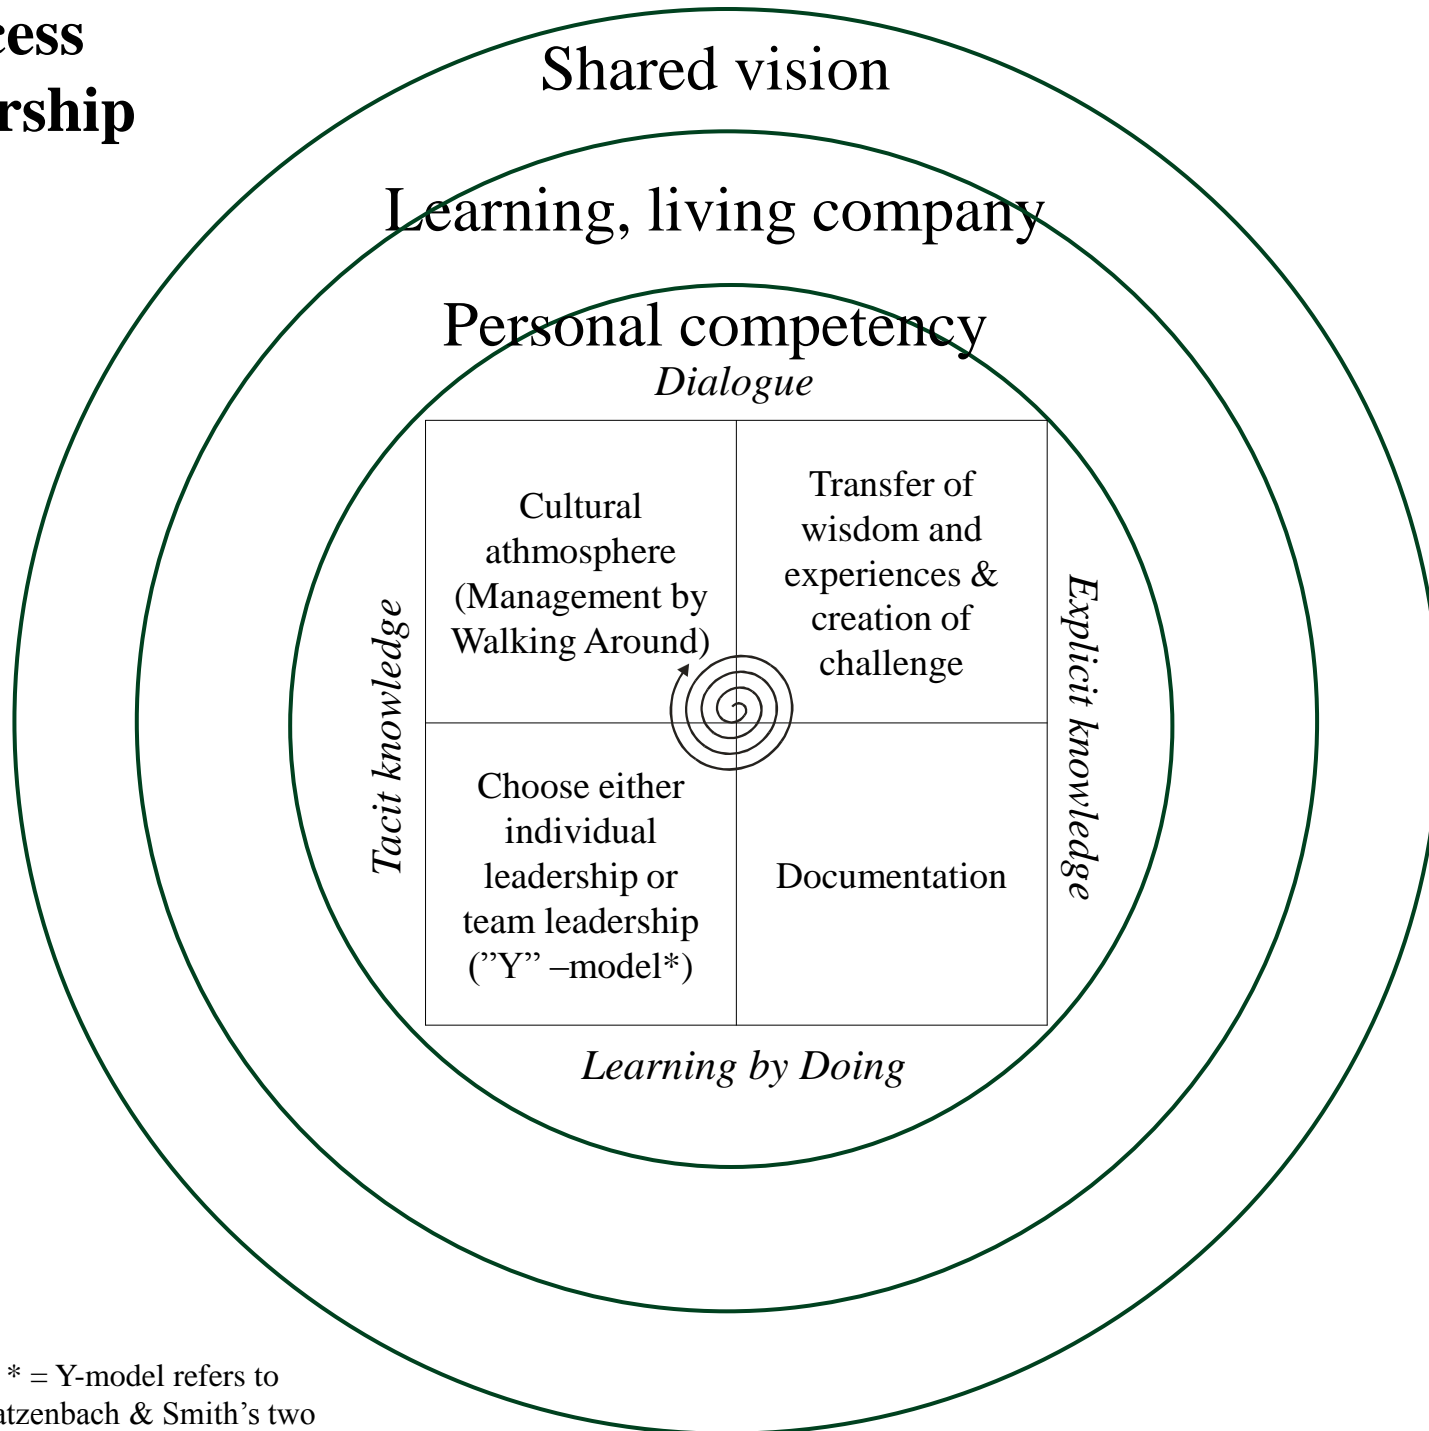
cess
rship

Shared vision

Learning, living company

Personal competency

Dialogue

Tacit knowledge

Explicit knowledge

| Cultural athmosphere (Management by Walking Around) | Transfer of wisdom and experiences & creation of challenge |
|---|---|
| Choose either individual leadership or team leadership ("Y" –model*) | Documentation |

Learning by Doing

* = Y-model refers to
atzenbach & Smith's two